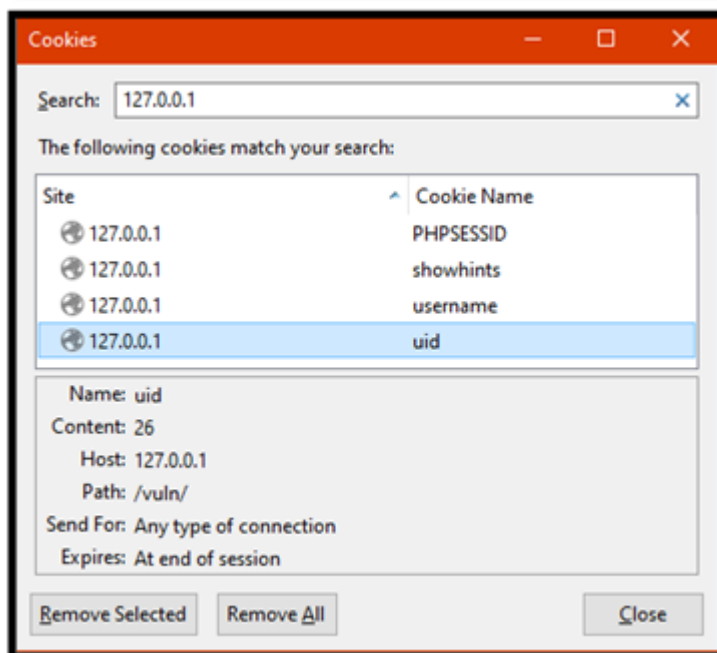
Cookies

Search: 127.0.0.1

The following cookies match your search:

| Site | Cookie Name |
|---|---|
| 127.0.0.1 | PHPSESSID |
| 127.0.0.1 | showhints |
| 127.0.0.1 | username |
| 127.0.0.1 | uid |

Name: uid
Content: 26
Host: 127.0.0.1
Path: /vuln/
Send For: Any type of connection
Expires: At end of session

Remove Selected Remove All Close